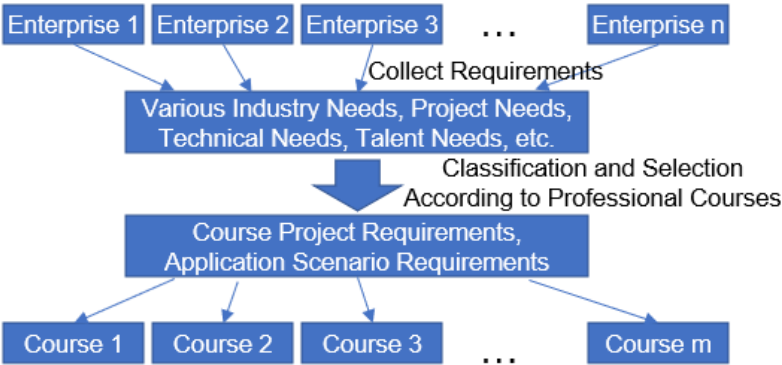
Enterprise 1
Enterprise 2
Enterprise 3
...
Enterprise n

Collect Requirements

Various Industry Needs, Project Needs, Technical Needs, Talent Needs, etc.

Classification and Selection According to Professional Courses

Course Project Requirements, Application Scenario Requirements

Course 1
Course 2
Course 3
...
Course m